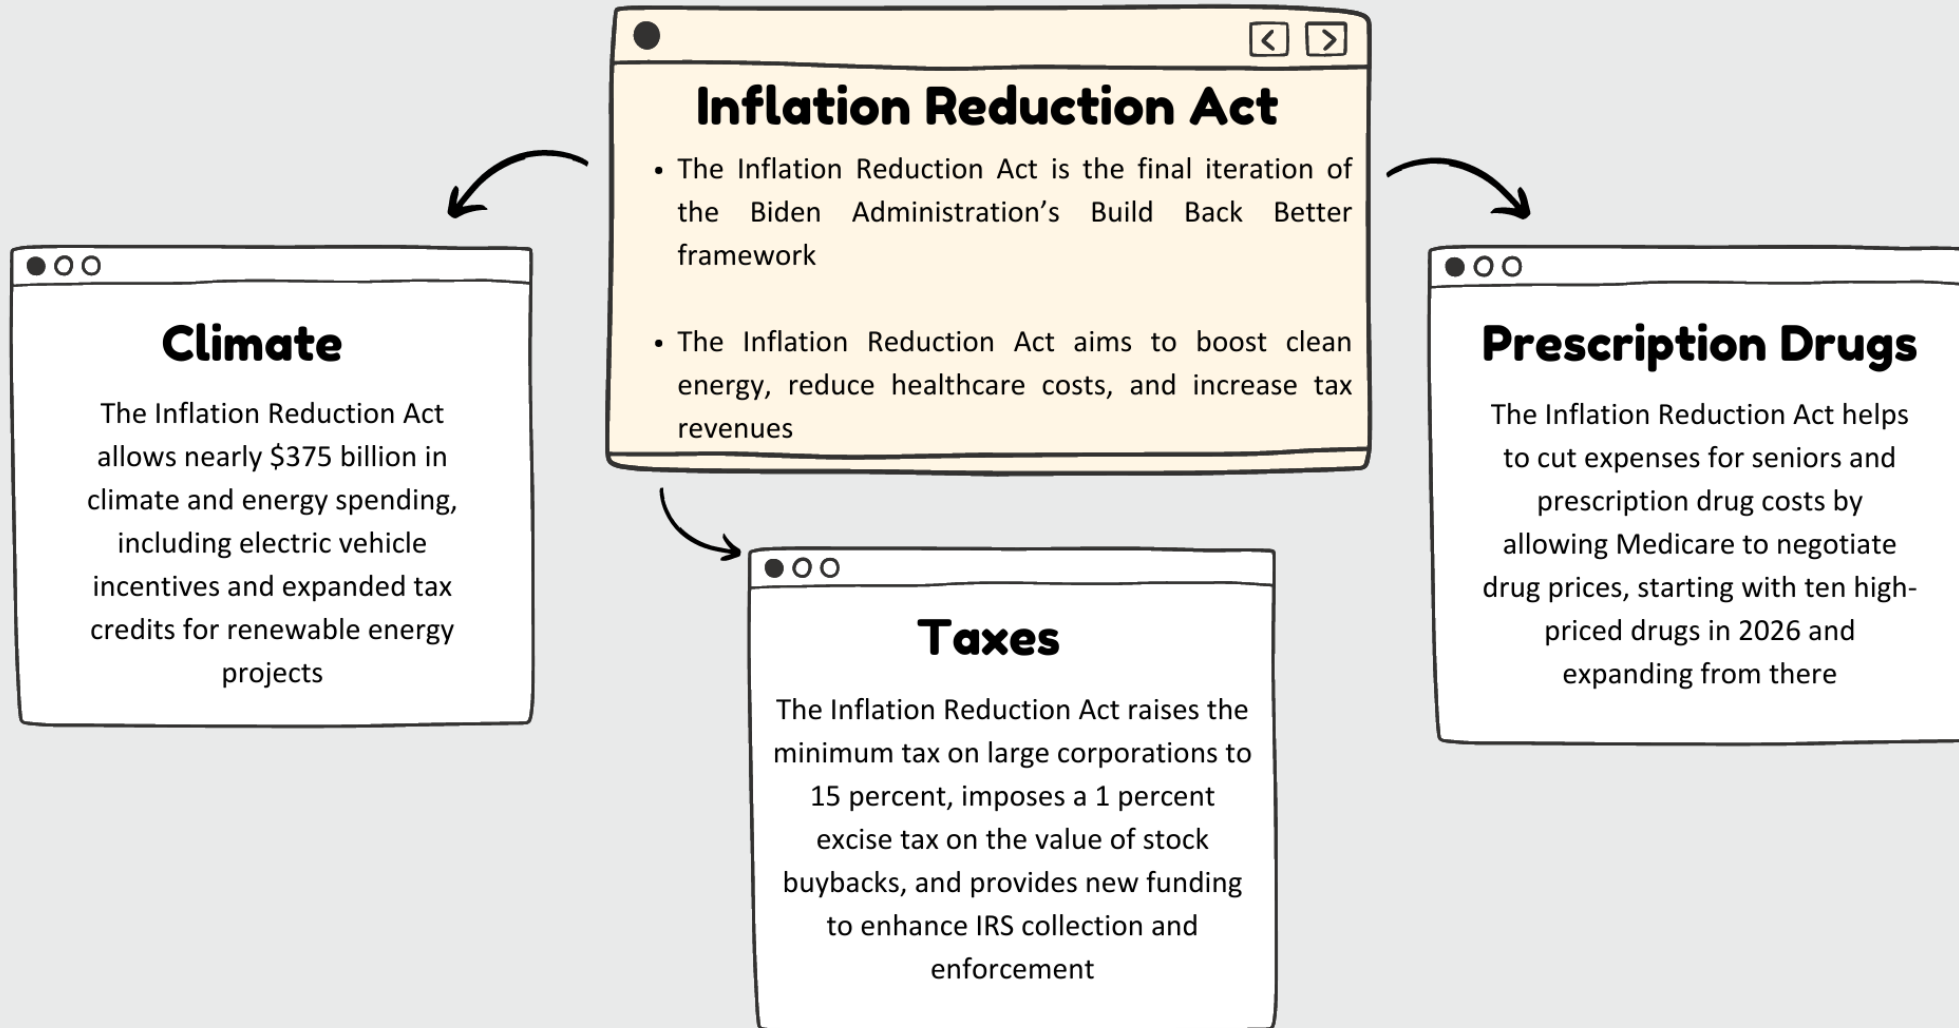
Inflation Reduction Act

• The Inflation Reduction Act is the final iteration of the Biden Administration's Build Back Better framework

• The Inflation Reduction Act aims to boost clean energy, reduce healthcare costs, and increase tax revenues

Climate

The Inflation Reduction Act allows nearly $375 billion in climate and energy spending, including electric vehicle incentives and expanded tax credits for renewable energy projects

Taxes

The Inflation Reduction Act raises the minimum tax on large corporations to 15 percent, imposes a 1 percent excise tax on the value of stock buybacks, and provides new funding to enhance IRS collection and enforcement

Prescription Drugs

The Inflation Reduction Act helps to cut expenses for seniors and prescription drug costs by allowing Medicare to negotiate drug prices, starting with ten high-priced drugs in 2026 and expanding from there